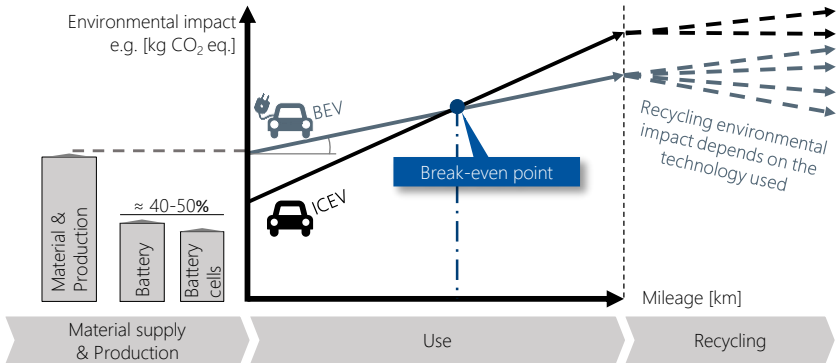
Environmental impact e.g. [kg $CO_2$ eq.]

BEV

ICEV

Break-even point

Recycling environmental impact depends on the technology used

≈ 40-50%

Material & Production

Battery

Battery cells

Mileage [km]

Material supply & Production

Use

Recycling